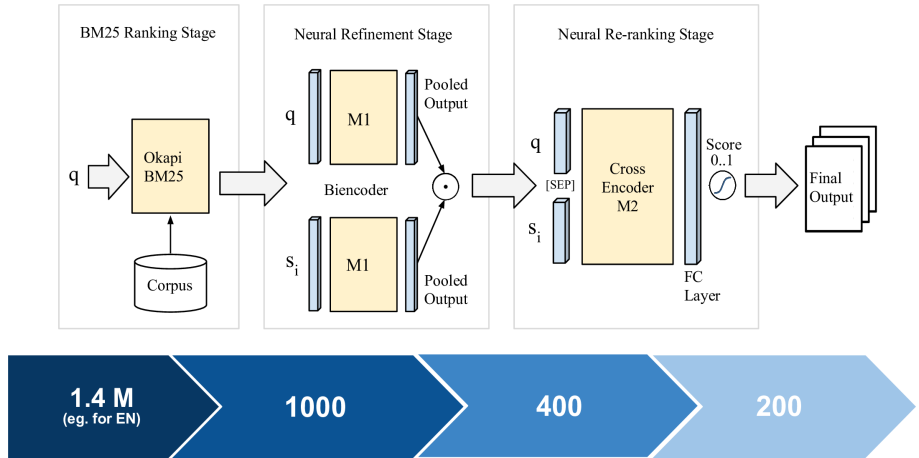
BM25 Ranking Stage

q

Okapi BM25

Corpus

Neural Refinement Stage

q

M1

Pooled Output

Biencoder

$\odot$

$s_i$

M1

Pooled Output

Neural Re-ranking Stage

q

[SEP]

$s_i$

Cross Encoder M2

FC Layer

Score 0..1

Final Output

1.4 M (eg. for EN)

1000

400

200